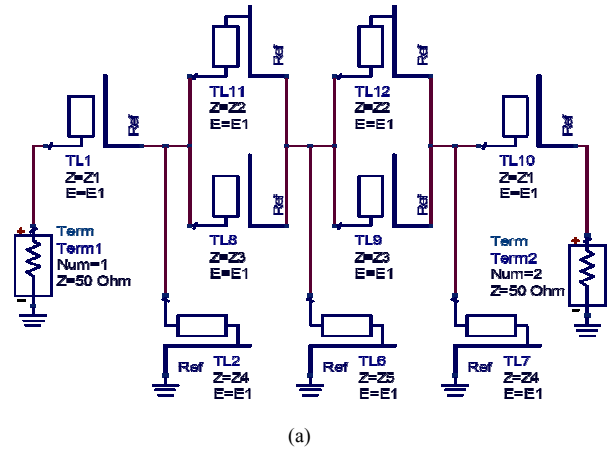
TL11
Z=Z2
E=E1
Ref

TL12
Z=Z2
E=E1
Ref

TL1
Z=Z1
E=E1
Ref

TL10
Z=Z1
E=E1
Ref

TL8
Z=Z3
E=E1
Ref

TL9
Z=Z3
E=E1
Ref

Term
Term1
Num=1
Z=50 Ohm

Term
Term2
Num=2
Z=50 Ohm

Ref
TL2
Z=Z4
E=E1

Ref
TL6
Z=Z5
E=E1

Ref
TL7
Z=Z4
E=E1

(a)